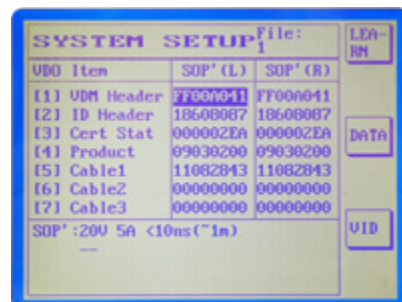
SYSTEM SETUP File: 1

LEA-RN

| VDO | Item | SOP'(L) | SOP'(R) |
|---|---|---|---|
| [1] | VDM Header | FF00A041 | FF00A041 |
| [2] | ID Header | 18608087 | 18608087 |
| [3] | Cert Stat | 000002EA | 000002EA |
| [4] | Product | 09030200 | 09030200 |
| [5] | Cable1 | 11082843 | 11082843 |
| [6] | Cable2 | 00000000 | 00000000 |
| [7] | Cable3 | 00000000 | 00000000 |

DATA

SOP':20V 5A <10ns(~1m)

VID